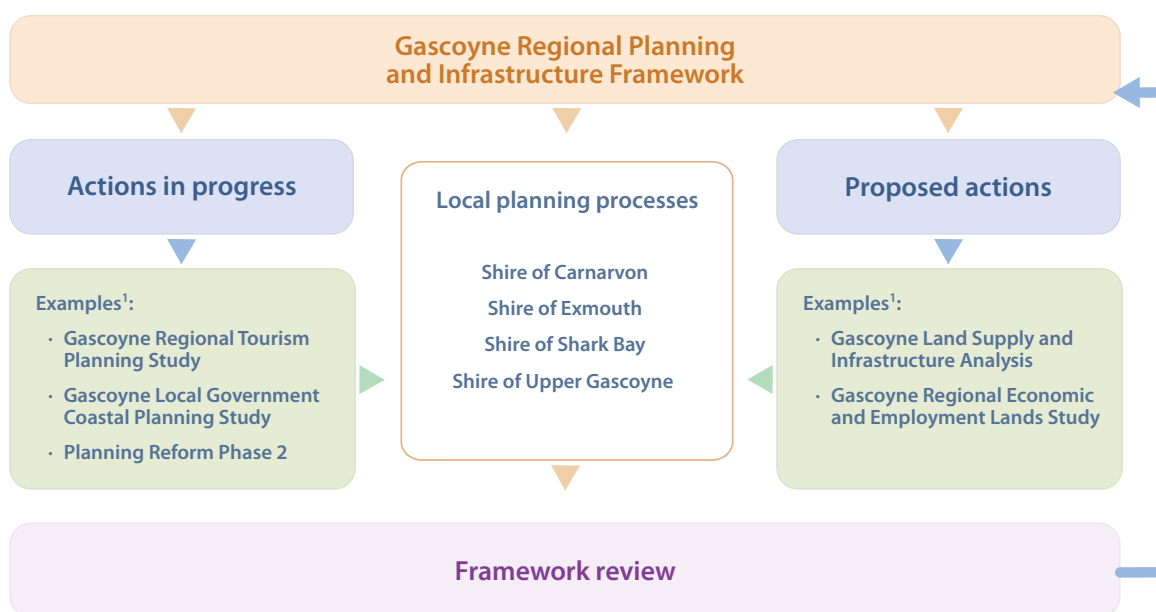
Gascoyne Regional Planning and Infrastructure Framework

Actions in progress

Local planning processes

Proposed actions

Examples$^1$:

- Gascoyne Regional Tourism Planning Study
- Gascoyne Local Government Coastal Planning Study
- Planning Reform Phase 2

Shire of Carnarvon

Shire of Exmouth

Shire of Shark Bay

Shire of Upper Gascoyne

Examples$^1$:

- Gascoyne Land Supply and Infrastructure Analysis
- Gascoyne Regional Economic and Employment Lands Study

Framework review